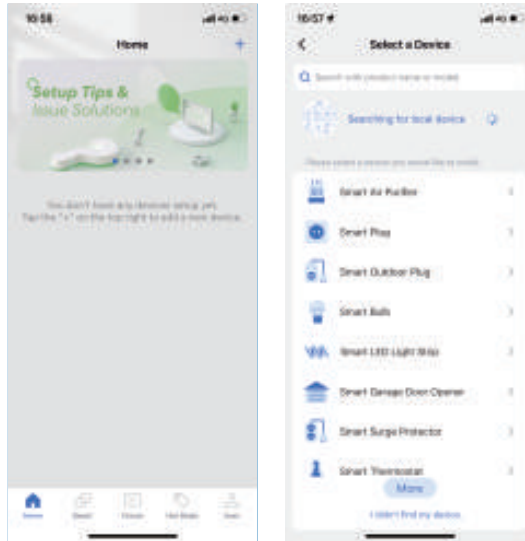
10:56

Home

+

Setup Tips & Issue Solutions

You don't have any devices setup yet.
Tap the "+" on the top right to add a new device.

Home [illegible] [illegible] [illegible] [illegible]

10:57

Select a Device

Search with product name or model

Searching for local device

Please select a device you would like to install

Smart Air Purifier

Smart Plug

Smart Outdoor Plug

Smart Bulb

Smart LED Light Strip

Smart Garage Door Opener

Smart Surge Protector

Smart Thermostat

More

I didn't find my device